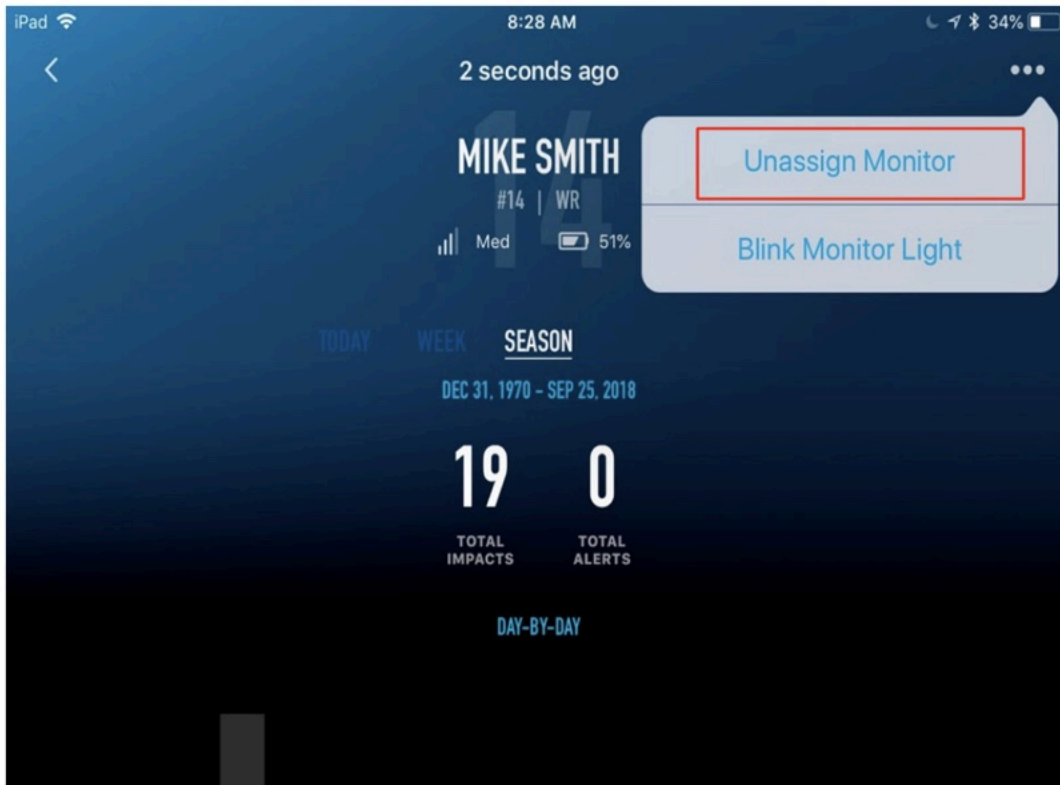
iPad
8:28 AM
34%

<
2 seconds ago
•••

14
MIKE SMITH
#14 | WR
Med
51%

Unassign Monitor
Blink Monitor Light

TODAY
WEEK
SEASON

DEC 31, 1970 - SEP 25, 2018

19
TOTAL IMPACTS

0
TOTAL ALERTS

DAY-BY-DAY